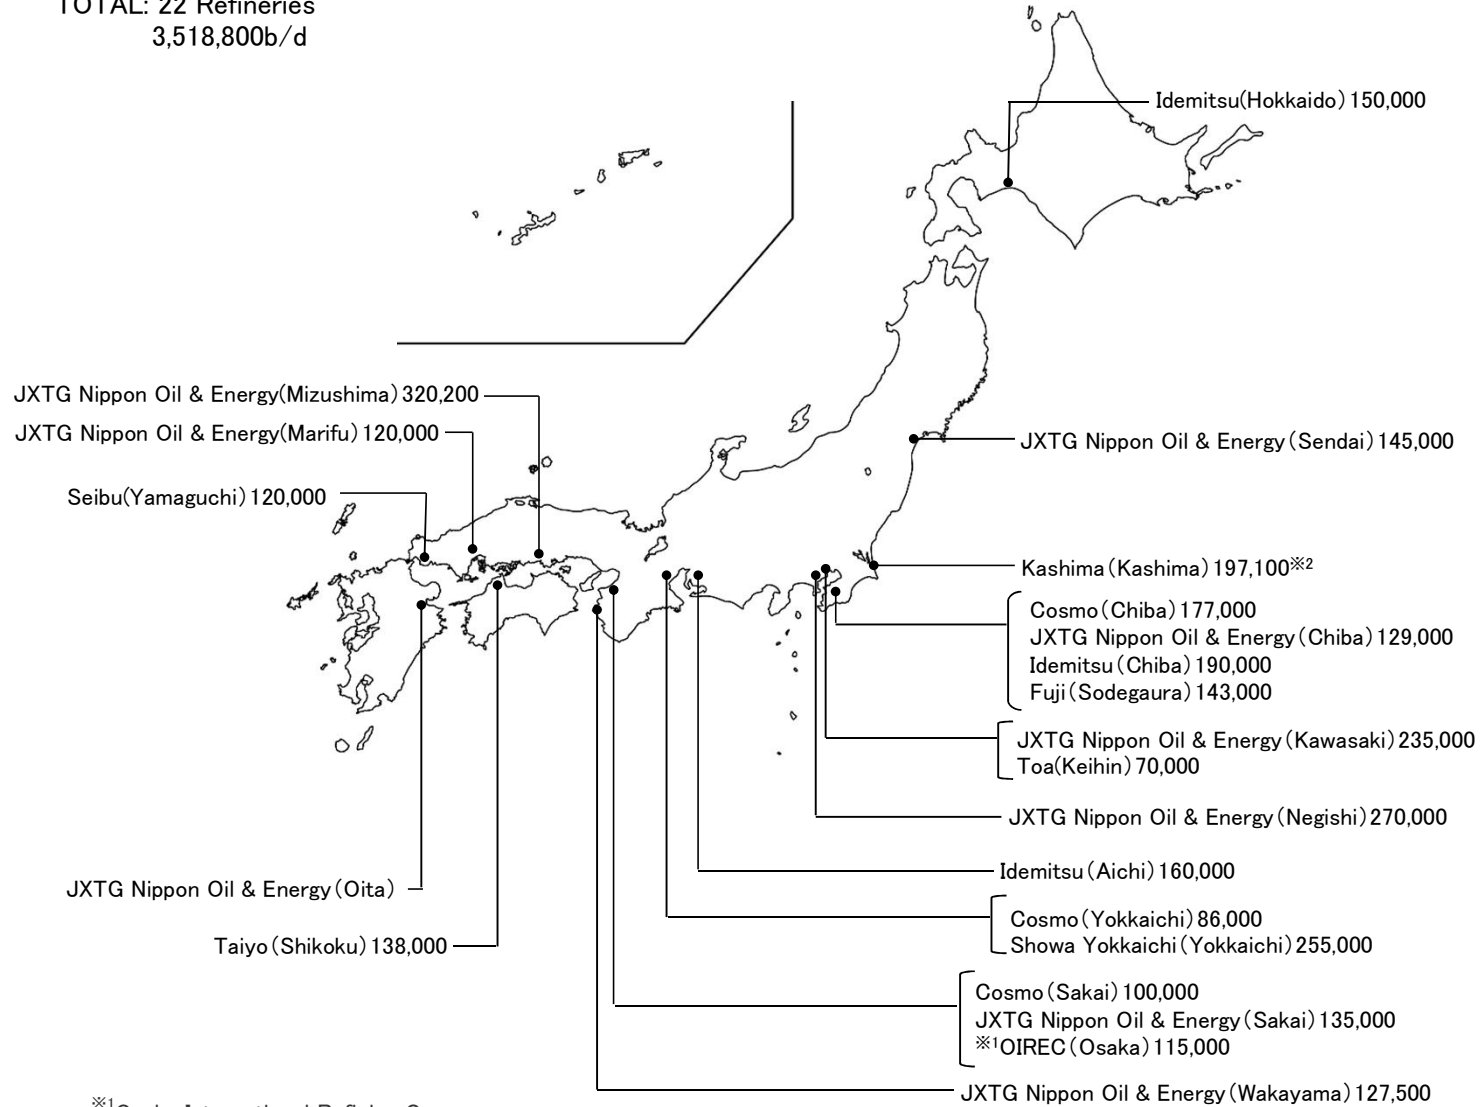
TOTAL: 22 Refineries
3,518,800b/d

Idemitsu(Hokkaido) 150,000

JXTG Nippon Oil & Energy(Mizushima) 320,200
JXTG Nippon Oil & Energy(Marifu) 120,000
Seibu(Yamaguchi) 120,000

JXTG Nippon Oil & Energy (Sendai) 145,000

Kashima (Kashima) 197,100※2

Cosmo (Chiba) 177,000
JXTG Nippon Oil & Energy (Chiba) 129,000
Idemitsu (Chiba) 190,000
Fuji (Sodegaura) 143,000

JXTG Nippon Oil & Energy (Kawasaki) 235,000
Toa(Keihin) 70,000

JXTG Nippon Oil & Energy (Negishi) 270,000

Idemitsu (Aichi) 160,000

JXTG Nippon Oil & Energy (Oita)

Cosmo (Yokkaichi) 86,000
Showa Yokkaichi (Yokkaichi) 255,000

Taiyo (Shikoku) 138,000

Cosmo (Sakai) 100,000
JXTG Nippon Oil & Energy (Sakai) 135,000
※1OIREC (Osaka) 115,000

JXTG Nippon Oil & Energy (Wakayama) 127,500

※1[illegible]